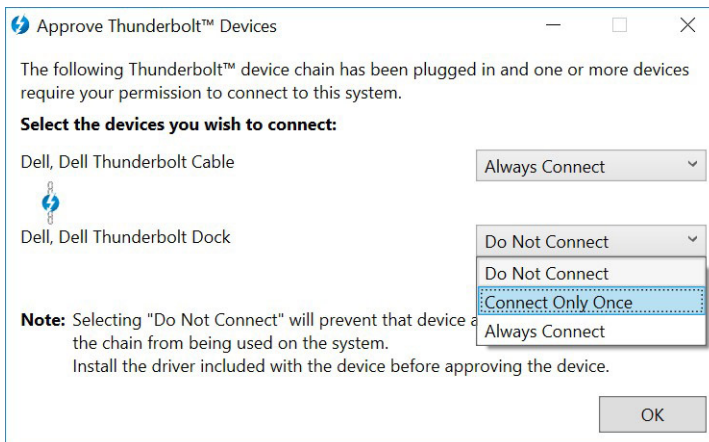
Approve Thunderbolt™ Devices

The following Thunderbolt™ device chain has been plugged in and one or more devices require your permission to connect to this system.

**Select the devices you wish to connect:**

Dell, Dell Thunderbolt Cable

Always Connect

Dell, Dell Thunderbolt Dock

Do Not Connect

Do Not Connect
Connect Only Once
Always Connect

**Note:** Selecting "Do Not Connect" will prevent that device a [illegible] the chain from being used on the system.
Install the driver included with the device before approving the device.

OK